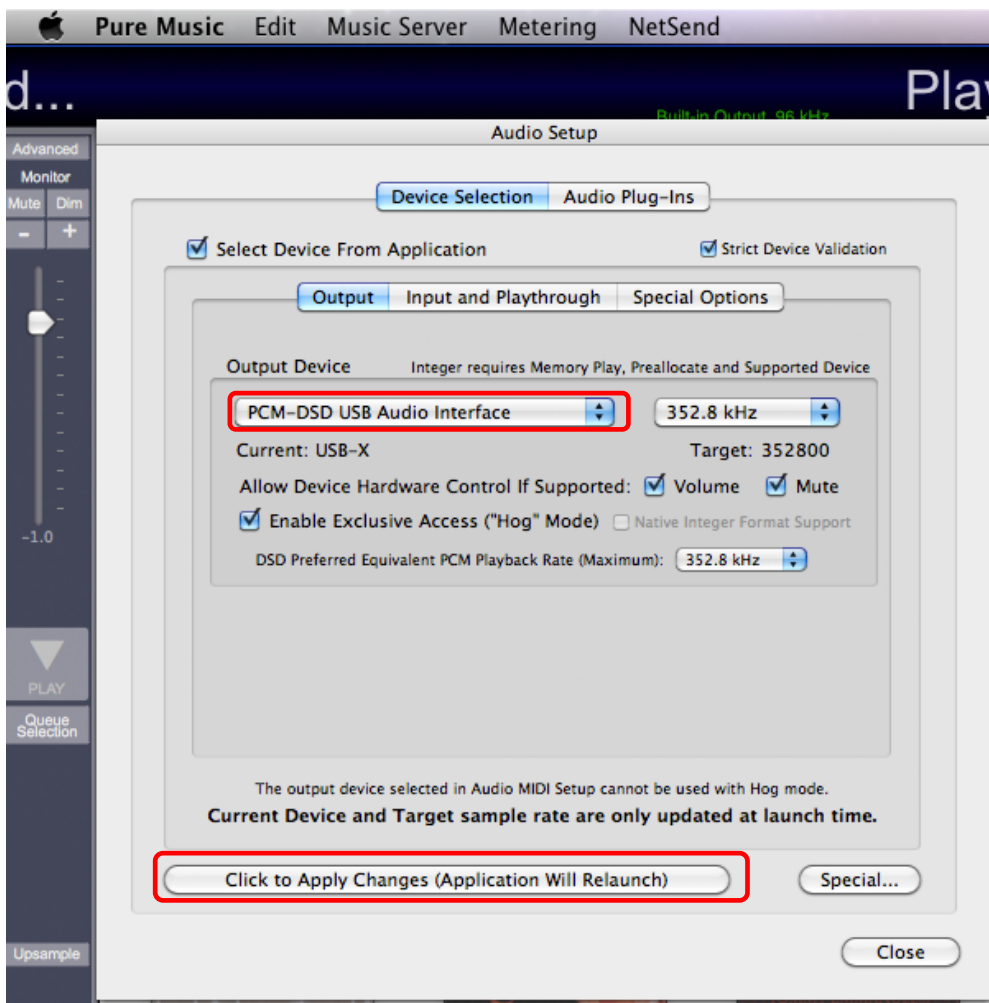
Pure Music Edit Music Server Metering NetSend

d...

Play

Built-in Output 96 kHz

Advanced

Monitor

Mute Dim

- +

-1.0

PLAY

Queue Selection

Upsample

Audio Setup

Device Selection Audio Plug-Ins

Select Device From Application

Strict Device Validation

Output Input and Playthrough Special Options

Output Device

Integer requires Memory Play, Preallocate and Supported Device

PCM-DSD USB Audio Interface

352.8 kHz

Current: USB-X

Target: 352800

Allow Device Hardware Control If Supported: Volume Mute

Enable Exclusive Access ("Hog" Mode)

Native Integer Format Support

DSD Preferred Equivalent PCM Playback Rate (Maximum): 352.8 kHz

The output device selected in Audio MIDI Setup cannot be used with Hog mode.

Current Device and Target sample rate are only updated at launch time.

Click to Apply Changes (Application Will Relaunch)

Special...

Close